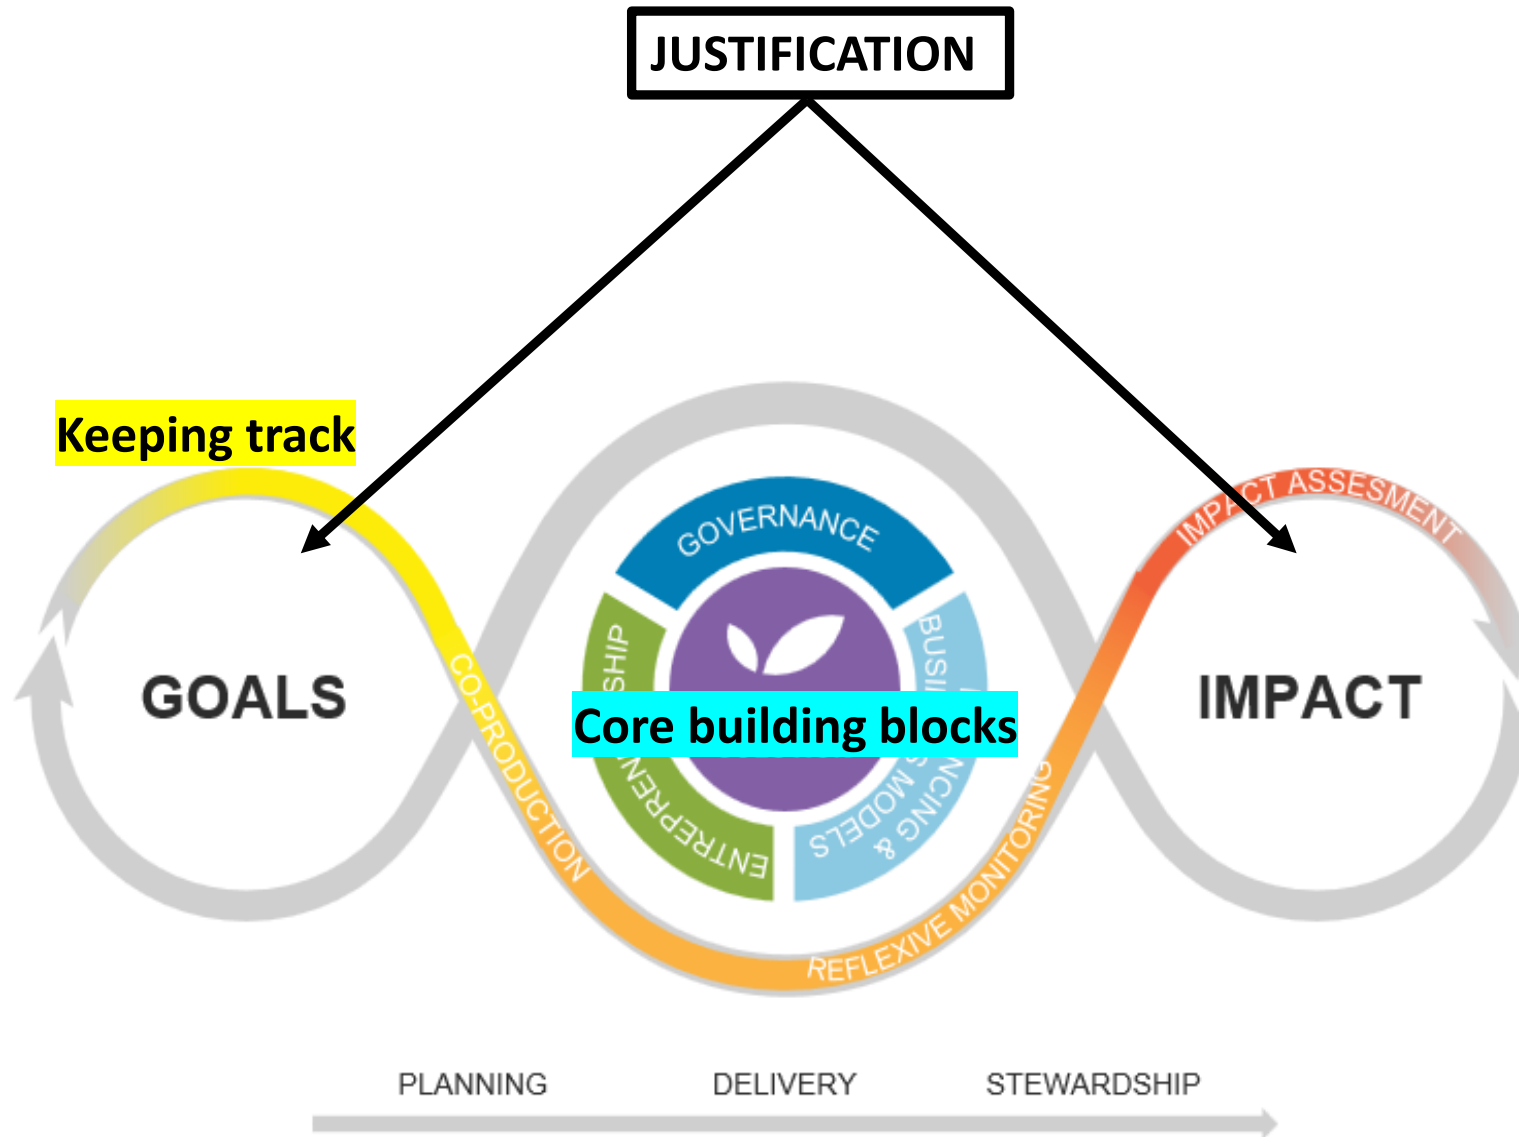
JUSTIFICATION

Keeping track

GOALS

CO-PRODUCTION

GOVERNANCE

ENTREPRENEURSHIP

BUSI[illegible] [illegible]NCING & MODELS

Core building blocks

REFLEXIVE MONITORING

IMPACT ASSESMENT

IMPACT

PLANNING

DELIVERY

STEWARDSHIP